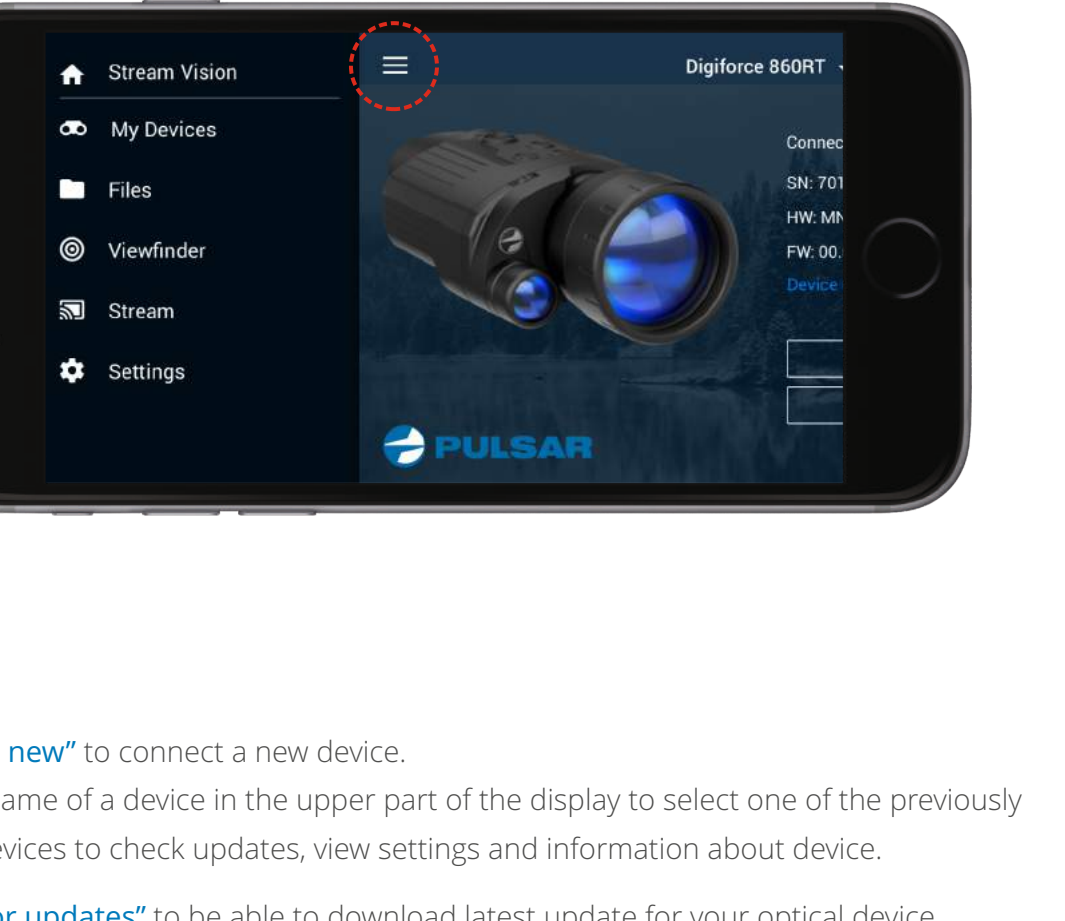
Stream Vision
My Devices
Files
Viewfinder
Stream
Settings

Digiforce 860RT

Connec
SN: 701
HW: MN
FW: 00.
Device

PULSAR

new" to connect a new device.

ame of a device in the upper part of the display to select one of the previously evices to check updates, view settings and information about device.

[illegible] updates" to be able to download latest update for your optical device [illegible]